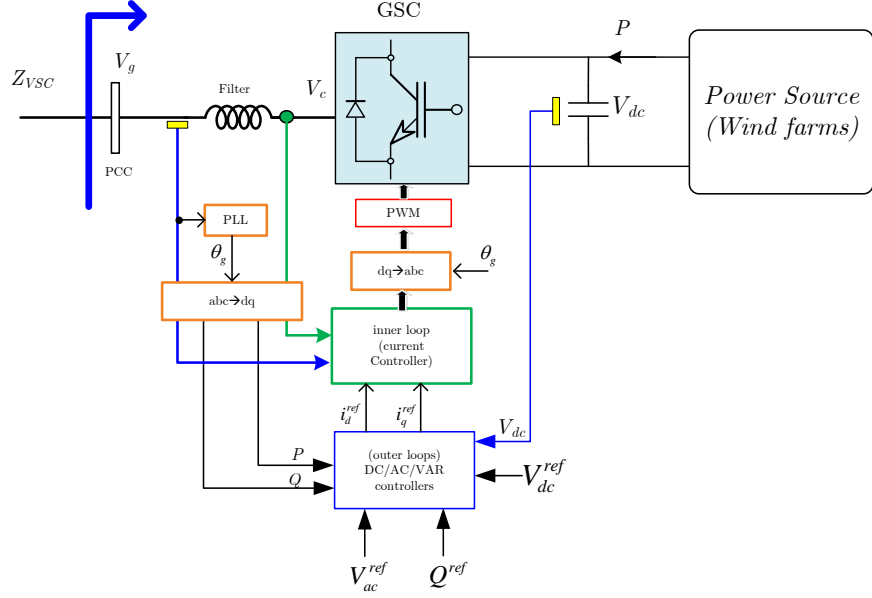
GSC

$Z_{VSC}$

$V_g$

Filter

$V_c$

$P$

$V_{dc}$

Power Source
(Wind farms)

PCC

PLL

PWM

$\theta_g$

dq→abc

$\theta_g$

abc→dq

inner loop
(current
Controller)

$i_d^{ref}$

$i_q^{ref}$

$V_{dc}$

$P$

$Q$

(outer loops)
DC/AC/VAR
controllers

$V_{dc}^{ref}$

$V_{ac}^{ref}$

$Q^{ref}$